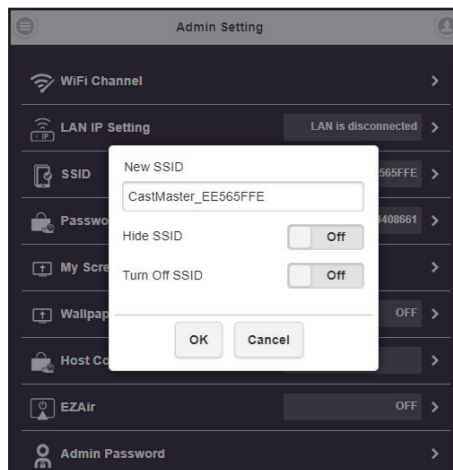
Admin Setting

WiFi Channel

LAN IP Setting
LAN is disconnected

SSID
565FFE

Passwo
408661

My Scre

Wallpap
OFF

Host Co

EZAir
OFF

Admin Password

New SSID
CastMaster_EE565FFE
Hide SSID
Off
Turn Off SSID
Off
OK
Cancel